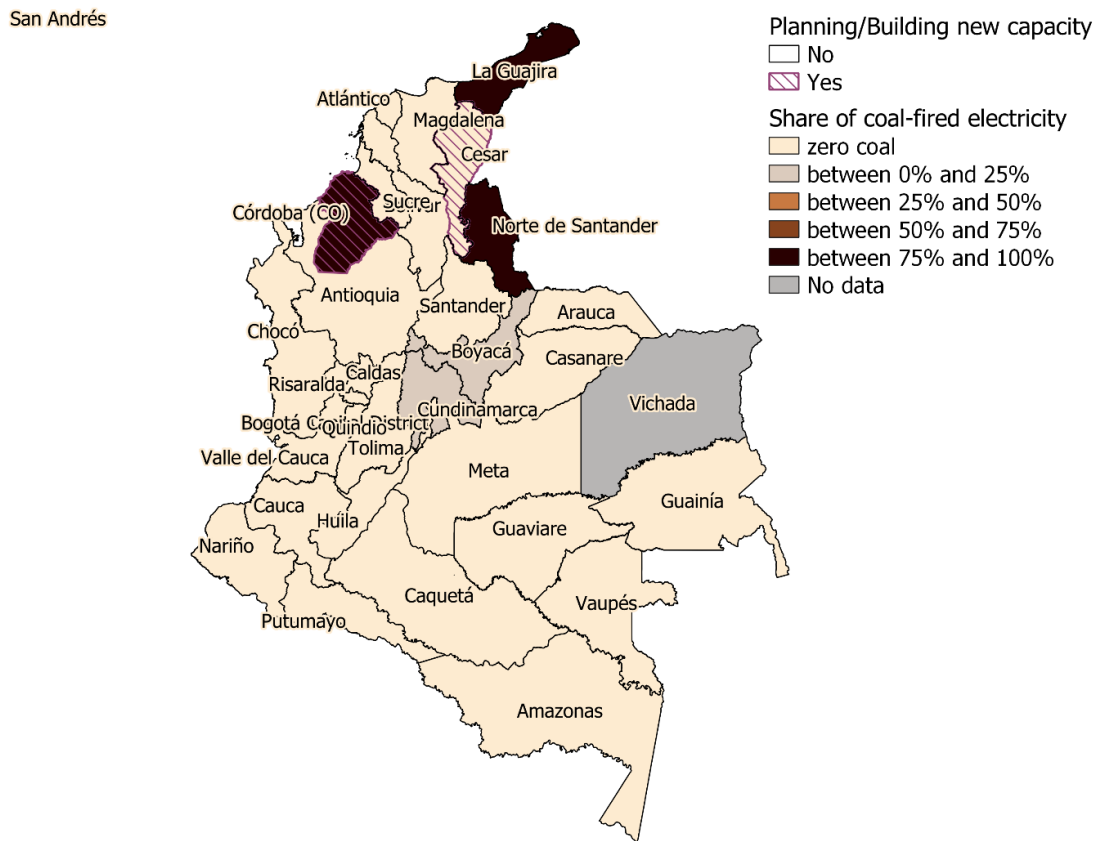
San Andrés

Planning/Building new capacity
No
Yes
Share of coal-fired electricity
zero coal
between 0% and 25%
between 25% and 50%
between 50% and 75%
between 75% and 100%
No data

La Guajira
Atlántico
Magdalena
Cesar
Córdoba (CO)
Sucre
Norte de Santander
Antioquia
Santander
Arauca
Chocó
Boyacá
Casanare
Risaralda
Caldas
Cundinamarca
Vichada
Bogotá Capital District
Quindío
Tolima
Valle del Cauca
Meta
Guainía
Cauca
Huila
Guaviare
Nariño
Caquetá
Vaupés
Putumayo
Amazonas